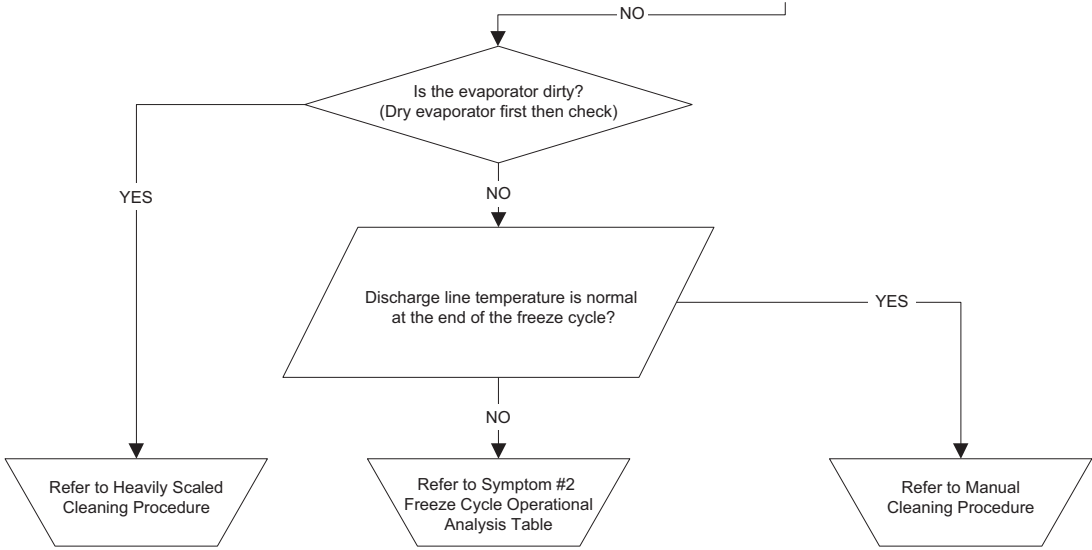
NO

Is the evaporator dirty? (Dry evaporator first then check)

YES

NO

Discharge line temperature is normal at the end of the freeze cycle?

YES

NO

Refer to Heavily Scaled Cleaning Procedure

Refer to Symptom #2 Freeze Cycle Operational Analysis Table

Refer to Manual Cleaning Procedure